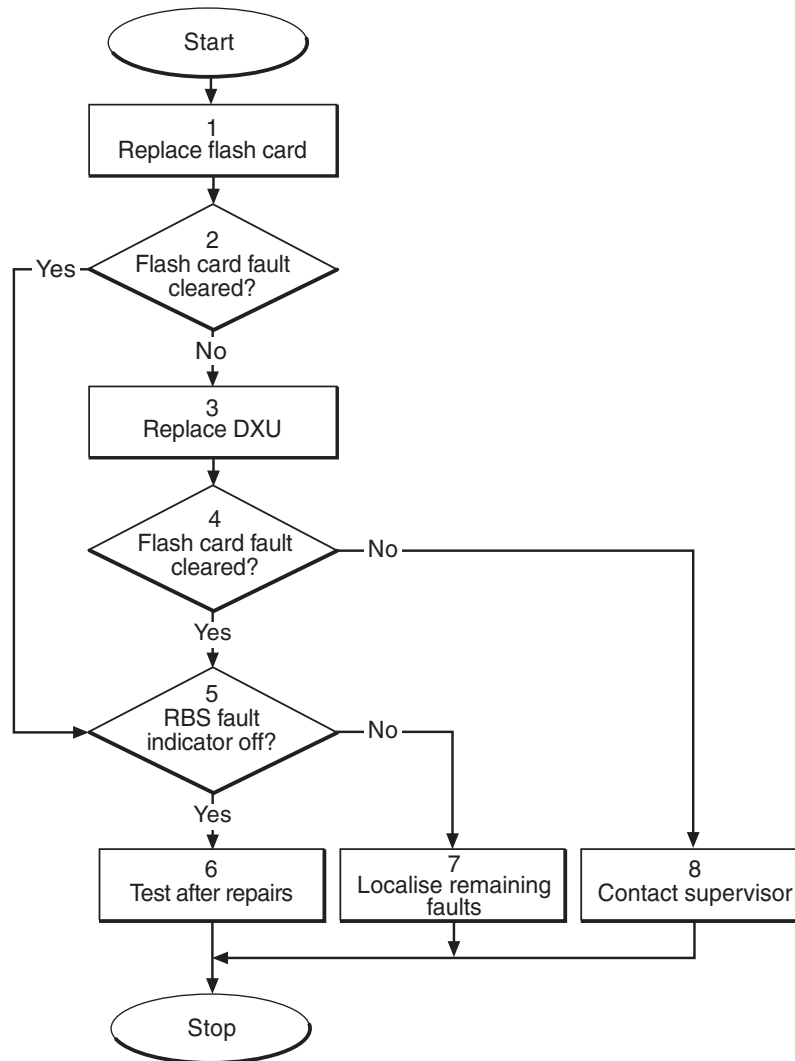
Start

1
Replace flash card

2
Flash card fault cleared?

Yes

No

3
Replace DXU

4
Flash card fault cleared?

No

Yes

5
RBS fault indicator off?

No

Yes

6
Test after repairs

7
Localise remaining faults

8
Contact supervisor

Stop